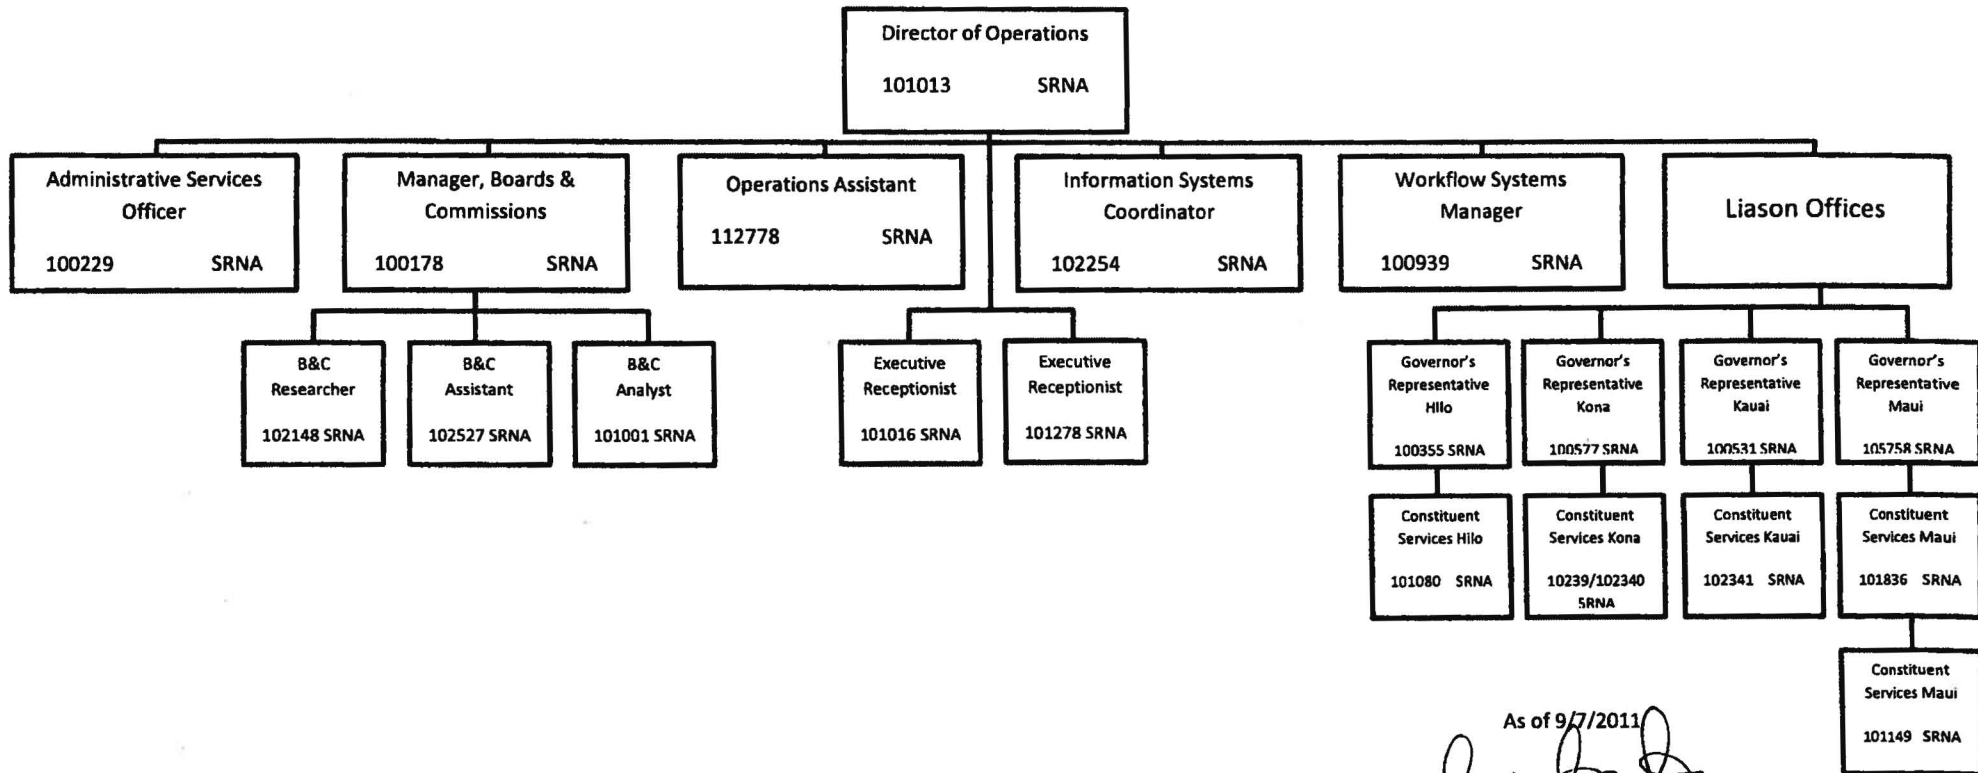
Director of Operations
101013 SRNA

Administrative Services Officer
100229 SRNA

Manager, Boards & Commissions
100178 SRNA

Operations Assistant
112778 SRNA

Information Systems Coordinator
102254 SRNA

Workflow Systems Manager
100939 SRNA

Liason Offices

B&C Researcher
102148 SRNA

B&C Assistant
102527 SRNA

B&C Analyst
101001 SRNA

Executive Receptionist
101016 SRNA

Executive Receptionist
101278 SRNA

Governor's Representative Hilo
100355 SRNA

Governor's Representative Kona
100577 SRNA

Governor's Representative Kauai
100531 SRNA

Governor's Representative Maui
105758 SRNA

Constituent Services Hilo
101080 SRNA

Constituent Services Kona
10239/102340 SRNA

Constituent Services Kauai
102341 SRNA

Constituent Services Maui
101836 SRNA

Constituent Services Maui
101149 SRNA

As of 9/7/2011